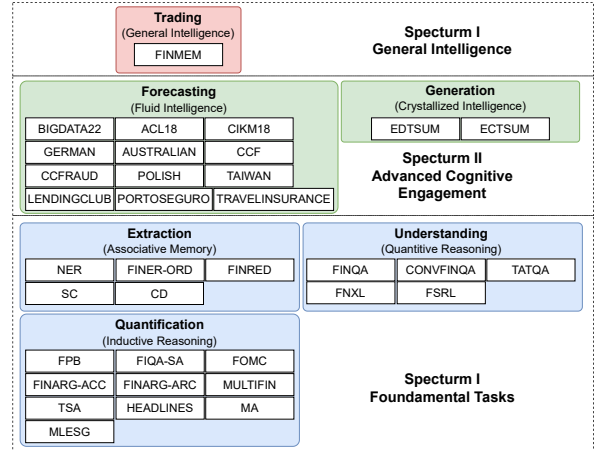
Trading
(General Intelligence)
FINMEM

Specturm I
General Intelligence

Forecasting
(Fluid Intelligence)

| BIGDATA22 | ACL18 | CIKM18 |
|---|---|---|
| GERMAN | AUSTRALIAN | CCF |
| CCFRAUD | POLISH | TAIWAN |
| LENDINGCLUB | PORTOSEGURO | TRAVELINSURANCE |

Generation
(Crystallized Intelligence)
EDTSUM ECTSUM

Specturm II
Advanced Cognitive Engagement

Extraction
(Associative Memory)

| NER | FINER-ORD | FINRED |
|---|---|---|
| SC | CD | |

Understanding
(Quantitive Reasoning)

| FINQA | CONVFINQA | TATQA |
|---|---|---|
| FNXL | FSRL | |

Quantification
(Inductive Reasoning)

| FPB | FIQA-SA | FOMC |
|---|---|---|
| FINARG-ACC | FINARG-ARC | MULTIFIN |
| TSA | HEADLINES | MA |
| MLESG | | |

Specturm I
Foundamental Tasks